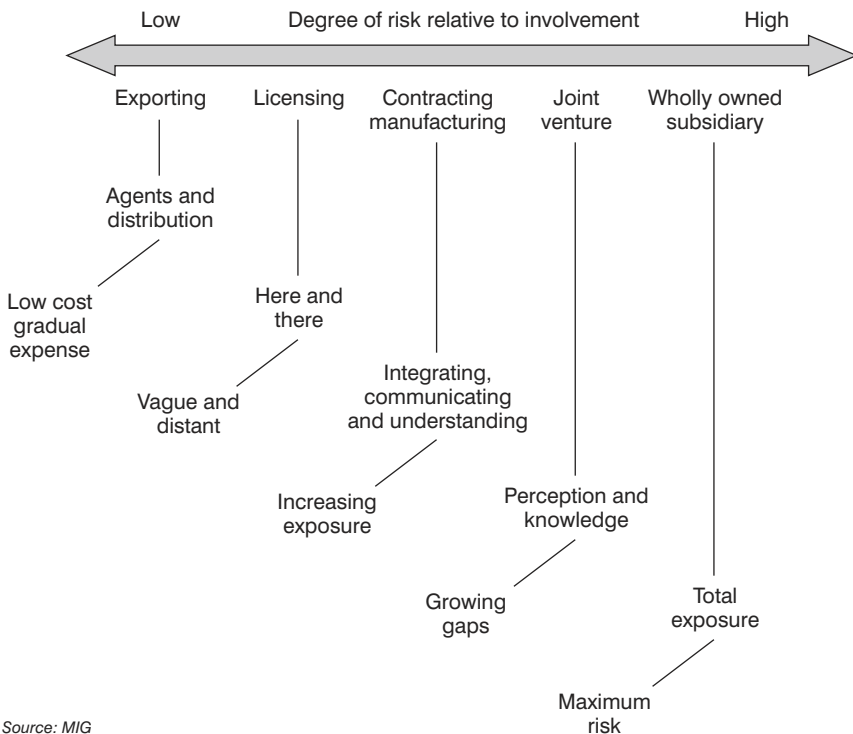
Low Degree of risk relative to involvement High

Exporting

Agents and distribution

Low cost gradual expense

Licensing

Here and there

Vague and distant

Contracting manufacturing

Integrating, communicating and understanding

Increasing exposure

Joint venture

Perception and knowledge

Growing gaps

Wholly owned subsidiary

Total exposure

Maximum risk

Source: MIG